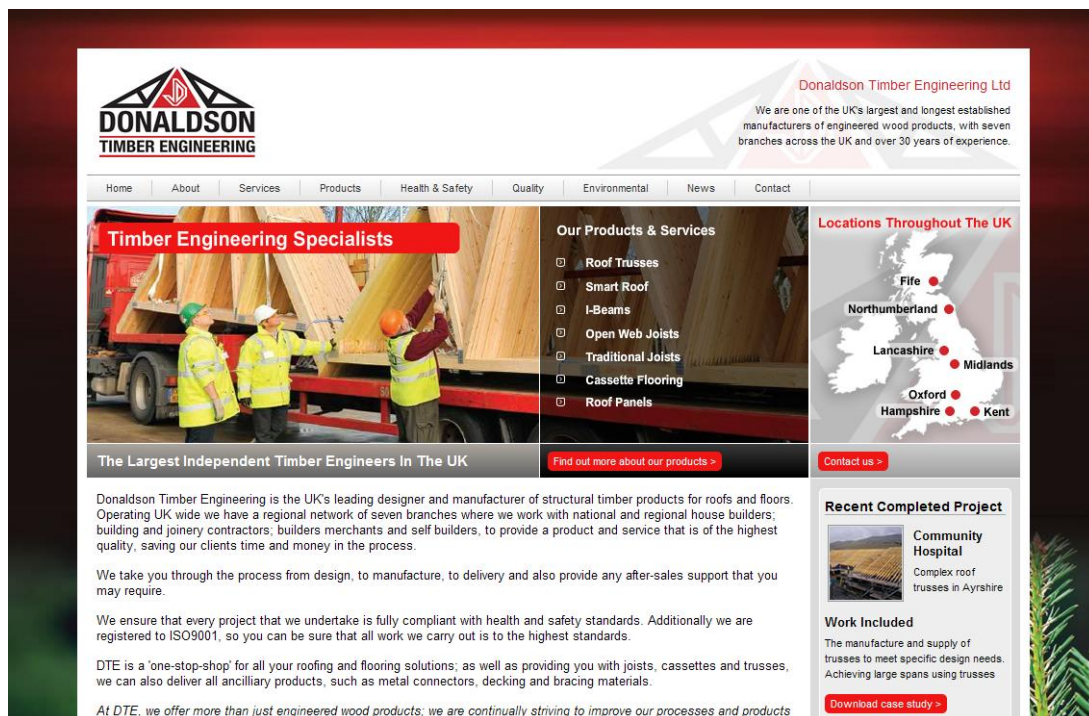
DONALDSON
TIMBER ENGINEERING

Donaldson Timber Engineering Ltd

We are one of the UK's largest and longest established manufacturers of engineered wood products, with seven branches across the UK and over 30 years of experience.

Home | About | Services | Products | Health & Safety | Quality | Environmental | News | Contact

Timber Engineering Specialists

Our Products & Services
Roof Trusses
Smart Roof
I-Beams
Open Web Joists
Traditional Joists
Cassette Flooring
Roof Panels

Locations Throughout The UK
Fife
Northumberland
Lancashire
Midlands
Oxford
Hampshire
Kent

The Largest Independent Timber Engineers In The UK

Find out more about our products >

Contact us >

Donaldson Timber Engineering is the UK's leading designer and manufacturer of structural timber products for roofs and floors. Operating UK wide we have a regional network of seven branches where we work with national and regional house builders; building and joinery contractors; builders merchants and self builders, to provide a product and service that is of the highest quality, saving our clients time and money in the process.

We take you through the process from design, to manufacture, to delivery and also provide any after-sales support that you may require.

We ensure that every project that we undertake is fully compliant with health and safety standards. Additionally we are registered to ISO9001, so you can be sure that all work we carry out is to the highest standards.

DTE is a 'one-stop-shop' for all your roofing and flooring solutions; as well as providing you with joists, cassettes and trusses, we can also deliver all ancilliary products, such as metal connectors, decking and bracing materials.

At DTE, we offer more than just engineered wood products; we are continually striving to improve our processes and products

Recent Completed Project

Community Hospital
Complex roof trusses in Ayrshire

Work Included
The manufacture and supply of trusses to meet specific design needs. Achieving large spans using trusses

Download case study >